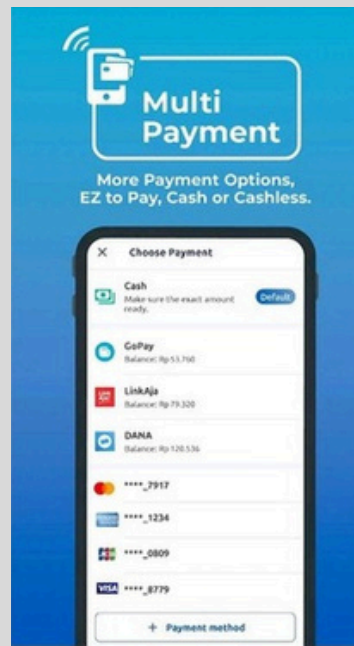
Multi Payment

More Payment Options, EZ to Pay, Cash or Cashless.

X Choose Payment

Cash
Make sure the exact amount ready.
Default

GoPay
Balance: Rp 53.760

LinkAja
Balance: Rp 79.320

DANA
Balance: Rp 120.536

****_7917

****_1234

****_0809

VISA ****_8779

+ Payment method